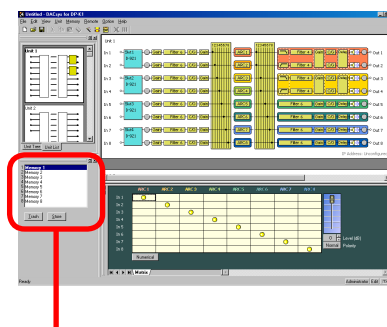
Untitled - DACsys for DP-K1

File Edit View Unit Memory Remote Option Help

Unit 1

Unit 2

Unit Tree Unit List

DP-K1

In 1
In 2
In 3
In 4
In 5
In 6
In 7
In 8

Filter A
Filter A
Filter A
Filter A
Filter A
Filter A
Filter A
Filter A

Out 1
Out 2
Out 3
Out 4
Out 5
Out 6
Out 7
Out 8

IP Address: ilnvalidlgnore

Memory 1
Memory 2
Memory 3
Memory 4
Memory 5
Memory 6
Memory 7
Memory 8

Loads Clear

MIC 1 MIC 2 MIC 3 MIC 4 MIC 5 MIC 6 MIC 7 MIC 8

In 1
In 2
In 3
In 4
In 5
In 6
In 7
In 8

Level (dB)
Polarity
Normal

Numerical

Matrix

Ready

Administrator Edit